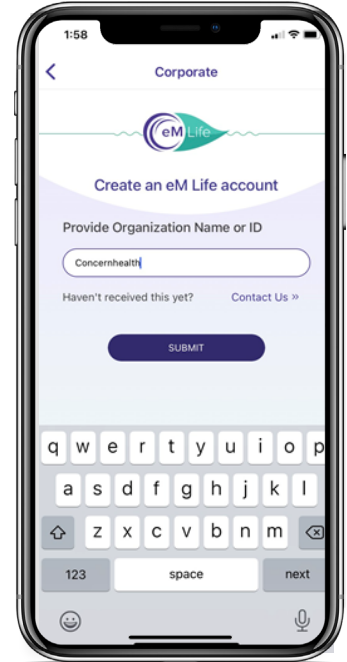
1:58

Corporate

eM Life

Create an eM Life account

Provide Organization Name or ID

Concernhealth

Haven't received this yet?

Contact Us »

SUBMIT

q w e r t y u i o p
a s d f g h j k l
z x c v b n m
123 space next